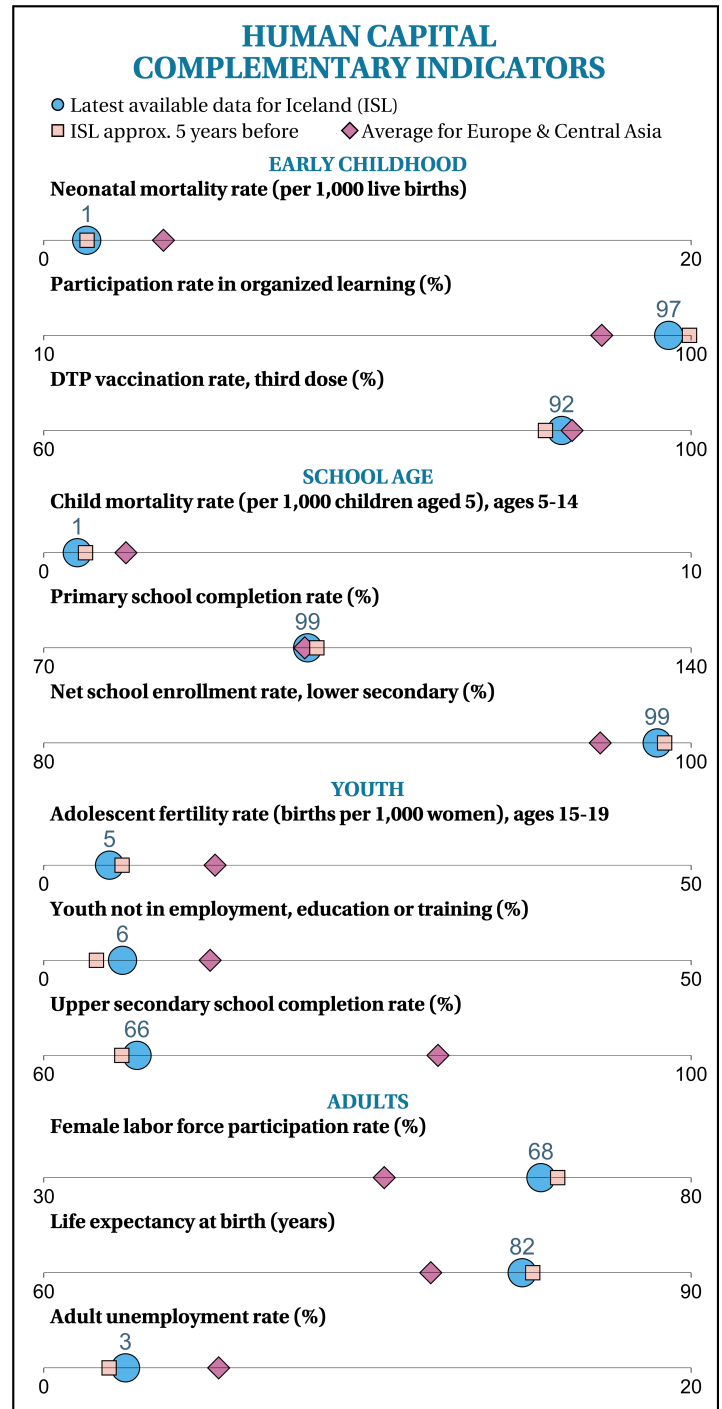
HUMAN CAPITAL COMPLEMENTARY INDICATORS

Latest available data for Iceland (ISL)
ISL approx. 5 years before
Average for Europe & Central Asia

EARLY CHILDHOOD

Neonatal mortality rate (per 1,000 live births)
1
0 20

Participation rate in organized learning (%)
97
10 100

DTP vaccination rate, third dose (%)
92
60 100

SCHOOL AGE

Child mortality rate (per 1,000 children aged 5), ages 5-14
1
0 10

Primary school completion rate (%)
99
70 140

Net school enrollment rate, lower secondary (%)
99
80 100

YOUTH

Adolescent fertility rate (births per 1,000 women), ages 15-19
5
0 50

Youth not in employment, education or training (%)
6
0 50

Upper secondary school completion rate (%)
66
60 100

ADULTS

Female labor force participation rate (%)
68
30 80

Life expectancy at birth (years)
82
60 90

Adult unemployment rate (%)
3
0 20